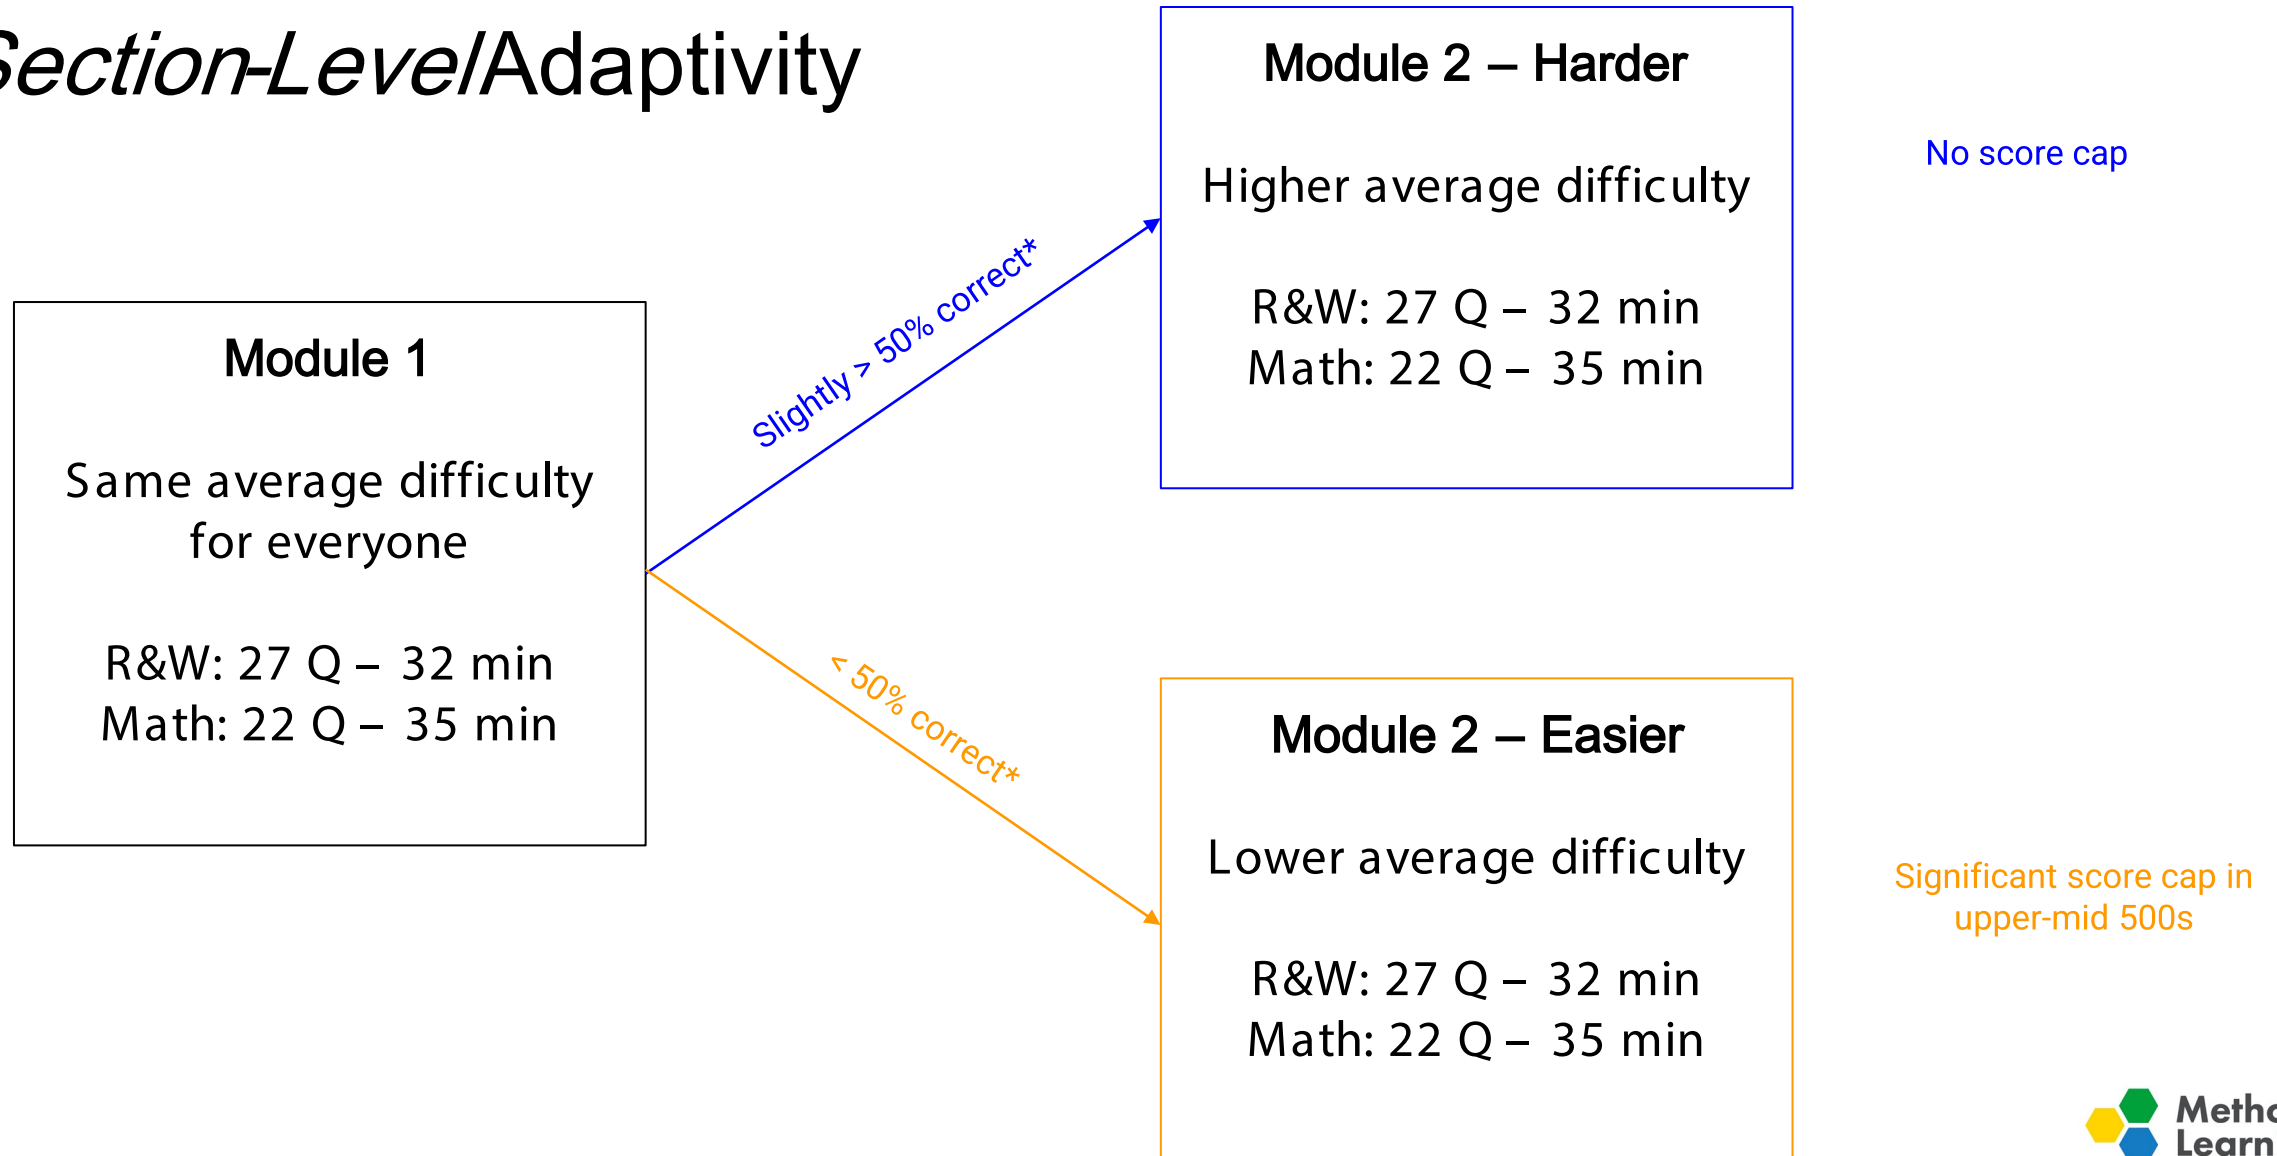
Section-Level Adaptivity

Module 1

Same average difficulty for everyone

R&W: 27 Q – 32 min
Math: 22 Q – 35 min

Slightly > 50% correct*

< 50% correct*

Module 2 – Harder

Higher average difficulty

R&W: 27 Q – 32 min
Math: 22 Q – 35 min

No score cap

Module 2 – Easier

Lower average difficulty

R&W: 27 Q – 32 min
Math: 22 Q – 35 min

Significant score cap in upper-mid 500s

Meth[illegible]
Learn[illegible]